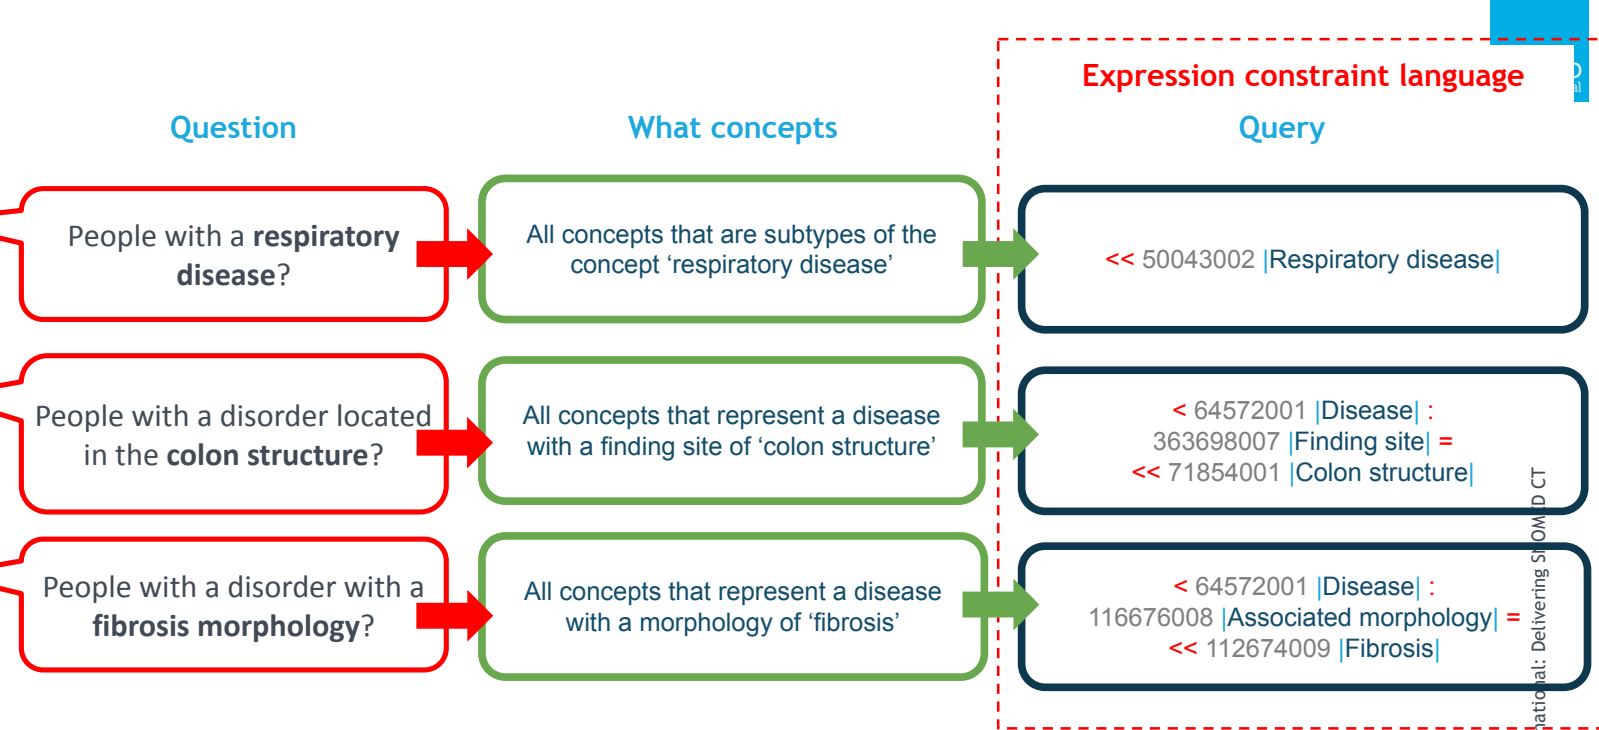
Expression constraint language

Question

What concepts

Query

People with a **respiratory disease**?

All concepts that are subtypes of the concept 'respiratory disease'

<< 50043002 |Respiratory disease|

People with a disorder located in the **colon structure**?

All concepts that represent a disease with a finding site of 'colon structure'

< 64572001 |Disease| : 363698007 |Finding site| = << 71854001 |Colon structure|

People with a disorder with a **fibrosis morphology**?

All concepts that represent a disease with a morphology of 'fibrosis'

< 64572001 |Disease| : 116676008 |Associated morphology| = << 112674009 |Fibrosis|

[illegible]ational: Delivering S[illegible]OMED CT